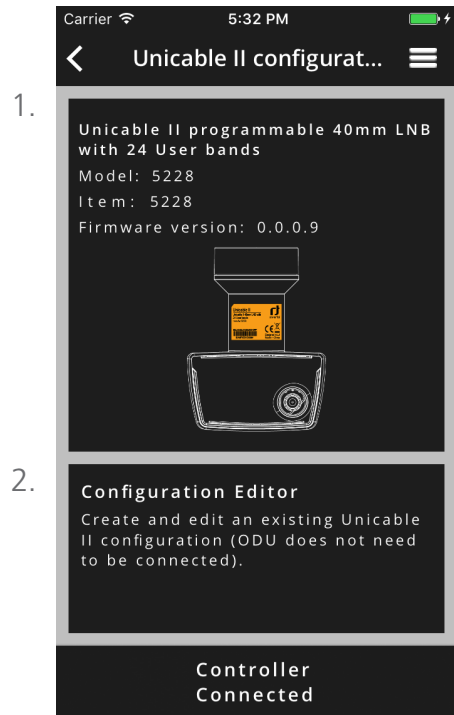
Carrier 5:32 PM

Unicable II configurat...

1.

Unicable II programmable 40mm LNB with 24 User bands

Model: 5228

Item: 5228

Firmware version: 0.0.0.9

2.

Configuration Editor

Create and edit an existing Unicable II configuration (ODU does not need to be connected).

Controller Connected